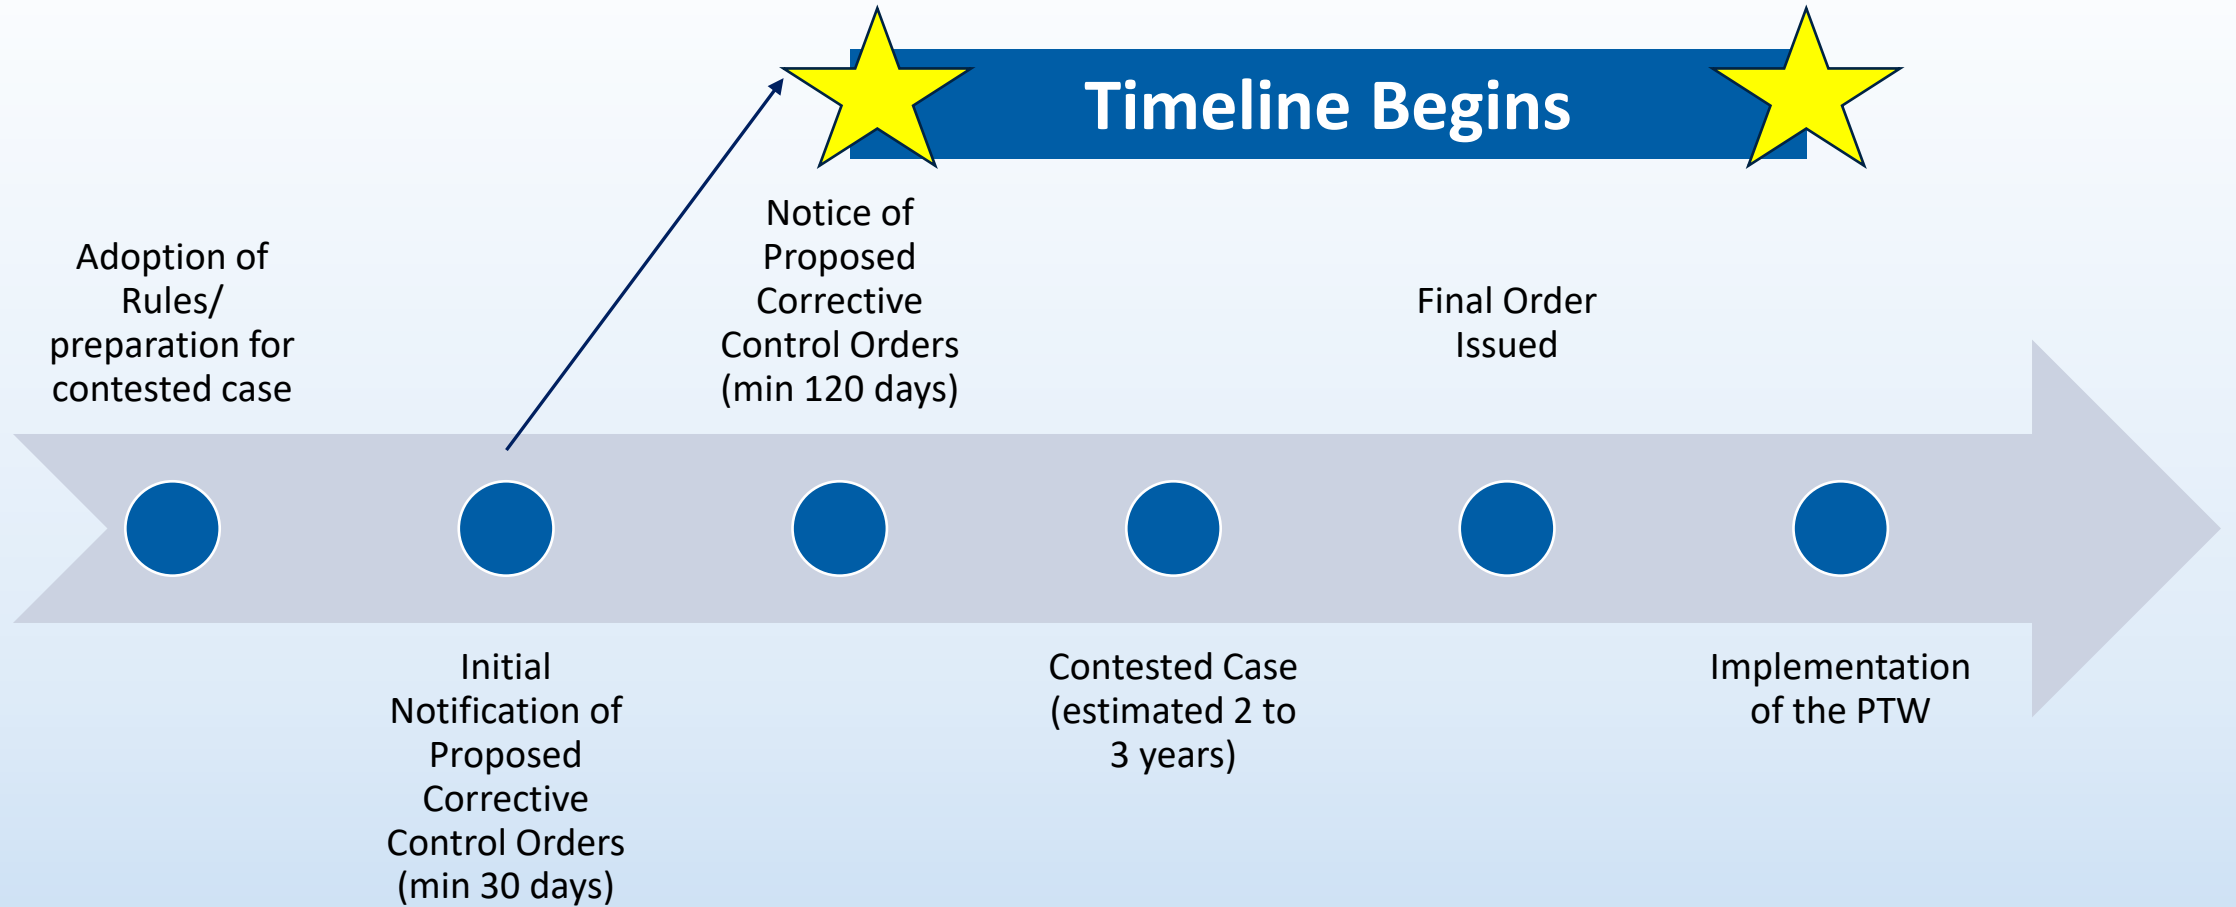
Timeline Begins

Adoption of Rules/ preparation for contested case

Initial Notification of Proposed Corrective Control Orders (min 30 days)

Notice of Proposed Corrective Control Orders (min 120 days)

Contested Case (estimated 2 to 3 years)

Final Order Issued

Implementation of the PTW